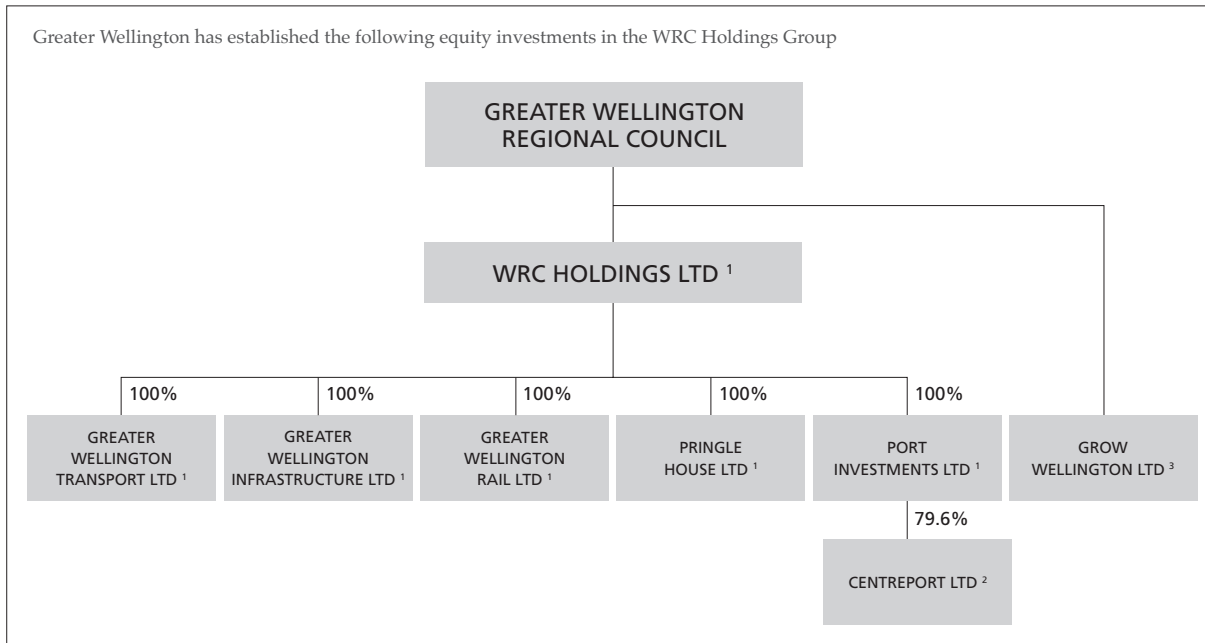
Greater Wellington has established the following equity investments in the WRC Holdings Group

GREATER WELLINGTON REGIONAL COUNCIL

WRC HOLDINGS LTD $^1$

100%

GREATER WELLINGTON TRANSPORT LTD $^1$

100%

GREATER WELLINGTON INFRASTRUCTURE LTD $^1$

100%

GREATER WELLINGTON RAIL LTD $^1$

100%

PRINGLE HOUSE LTD $^1$

100%

PORT INVESTMENTS LTD $^1$

79.6%

CENTREPORT LTD $^2$

GROW WELLINGTON LTD $^3$